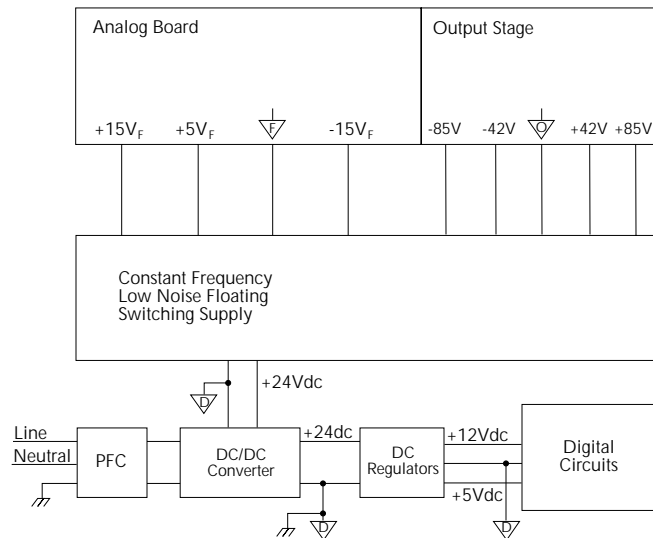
Analog Board

$+15V_F$ $+5V_F$ F $-15V_F$

Output Stage

-85V -42V O +42V +85V

Constant Frequency
Low Noise Floating
Switching Supply

D

+24Vdc

Line
Neutral

PFC

DC/DC Converter

+24dc

DC Regulators

+12Vdc

+5Vdc

Digital Circuits

D

D